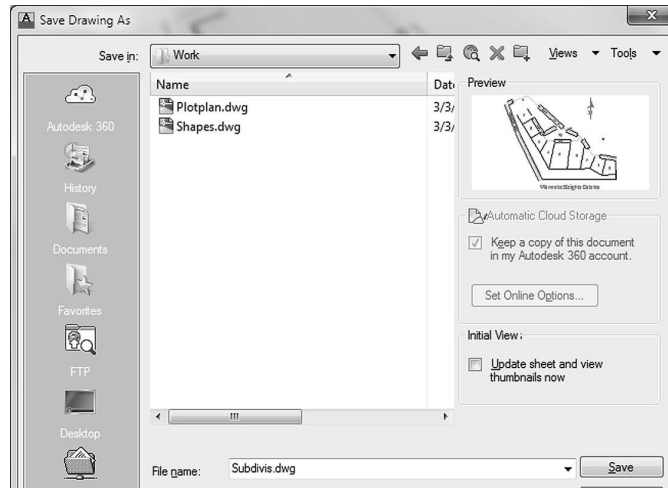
Save Drawing As

Save in: Work

Views Tools

Name

Date

Plotplan.dwg 3/3/

Shapes.dwg 3/3/

Preview

Autodesk 360

History

Documents

Favorites

FTP

Desktop

Automatic Cloud Storage

Keep a copy of this document in my Autodesk 360 account.

Set Online Options...

Initial View

Update sheet and view thumbnails now

File name: Subdivis.dwg

Save